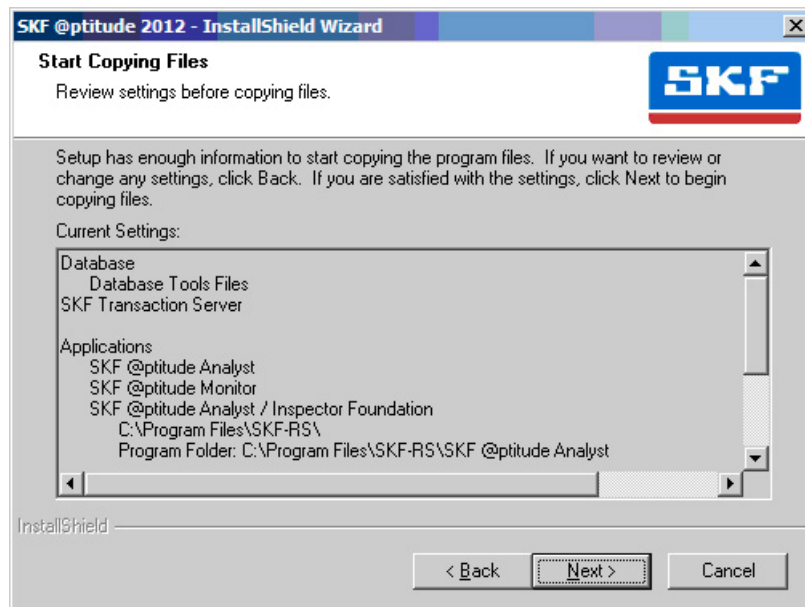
SKF @ptitude 2012 - InstallShield Wizard

Start Copying Files

Review settings before copying files.

SKF

Setup has enough information to start copying the program files. If you want to review or change any settings, click Back. If you are satisfied with the settings, click Next to begin copying files.

Current Settings:

Database
Database Tools Files
SKF Transaction Server

Applications
SKF @ptitude Analyst
SKF @ptitude Monitor
SKF @ptitude Analyst / Inspector Foundation
C:\Program Files\SKF-RS\
Program Folder: C:\Program Files\SKF-RS\SKF @ptitude Analyst

InstallShield

< Back

Next >

Cancel